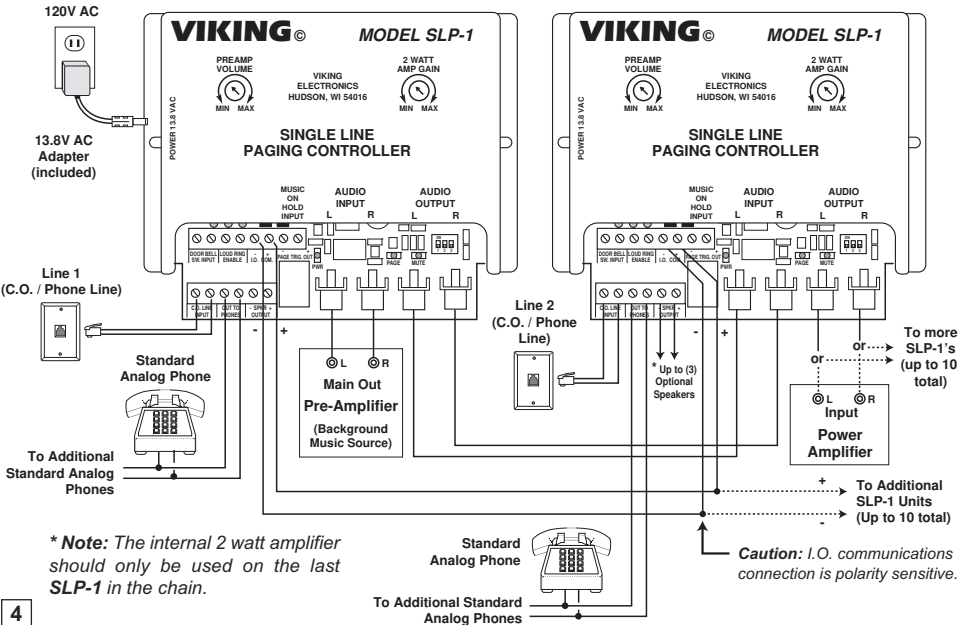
120V AC

13.8V AC Adapter (included)

VIKING© MODEL SLP-1

PREAMP VOLUME
MIN MAX

VIKING ELECTRONICS HUDSON, WI 54016

2 WATT AMP GAIN
MIN MAX

POWER 13.8 VAC

SINGLE LINE PAGING CONTROLLER

MUSIC ON HOLD INPUT

AUDIO INPUT
L R

AUDIO OUTPUT
L R

DOOR BELL SW. INPUT | LOUD RING ENABLE | I.O. COM. | PAGE TRIG. OUT

PWR

PAGE MUTE

C.O. LINE INPUT | OUT TO PHONES | SPKR OUTPUT

Line 1 (C.O. / Phone Line)

Standard Analog Phone

To Additional Standard Analog Phones

- +

L R
Main Out Pre-Amplifier
(Background Music Source)

VIKING© MODEL SLP-1

PREAMP VOLUME
MIN MAX

VIKING ELECTRONICS HUDSON, WI 54016

2 WATT AMP GAIN
MIN MAX

POWER 13.8 VAC

SINGLE LINE PAGING CONTROLLER

MUSIC ON HOLD INPUT

AUDIO INPUT
L R

AUDIO OUTPUT
L R

DOOR BELL SW. INPUT | LOUD RING ENABLE | I.O. COM. | PAGE TRIG. OUT

PWR

PAGE MUTE

C.O. LINE INPUT | OUT TO PHONES | SPKR OUTPUT

Line 2 (C.O. / Phone Line)

* Up to (3) Optional Speakers

- +

or or

To more SLP-1's (up to 10 total)

L R
Input
Power Amplifier

+
To Additional SLP-1 Units (Up to 10 total)
-

* Note: The internal 2 watt amplifier should only be used on the last SLP-1 in the chain.

Standard Analog Phone

To Additional Standard Analog Phones

Caution: I.O. communications connection is polarity sensitive.

4